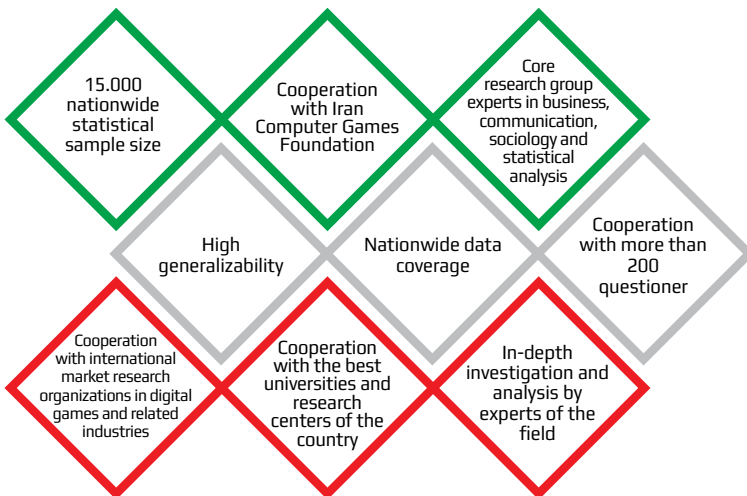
15.000 nationwide statistical sample size

Cooperation with Iran Computer Games Foundation

Core research group experts in business, communication, sociology and statistical analysis

High generalizability

Nationwide data coverage

Cooperation with more than 200 questioner

Cooperation with international market research organizations in digital games and related industries

Cooperation with the best universities and research centers of the country

In-depth investigation and analysis by experts of the field